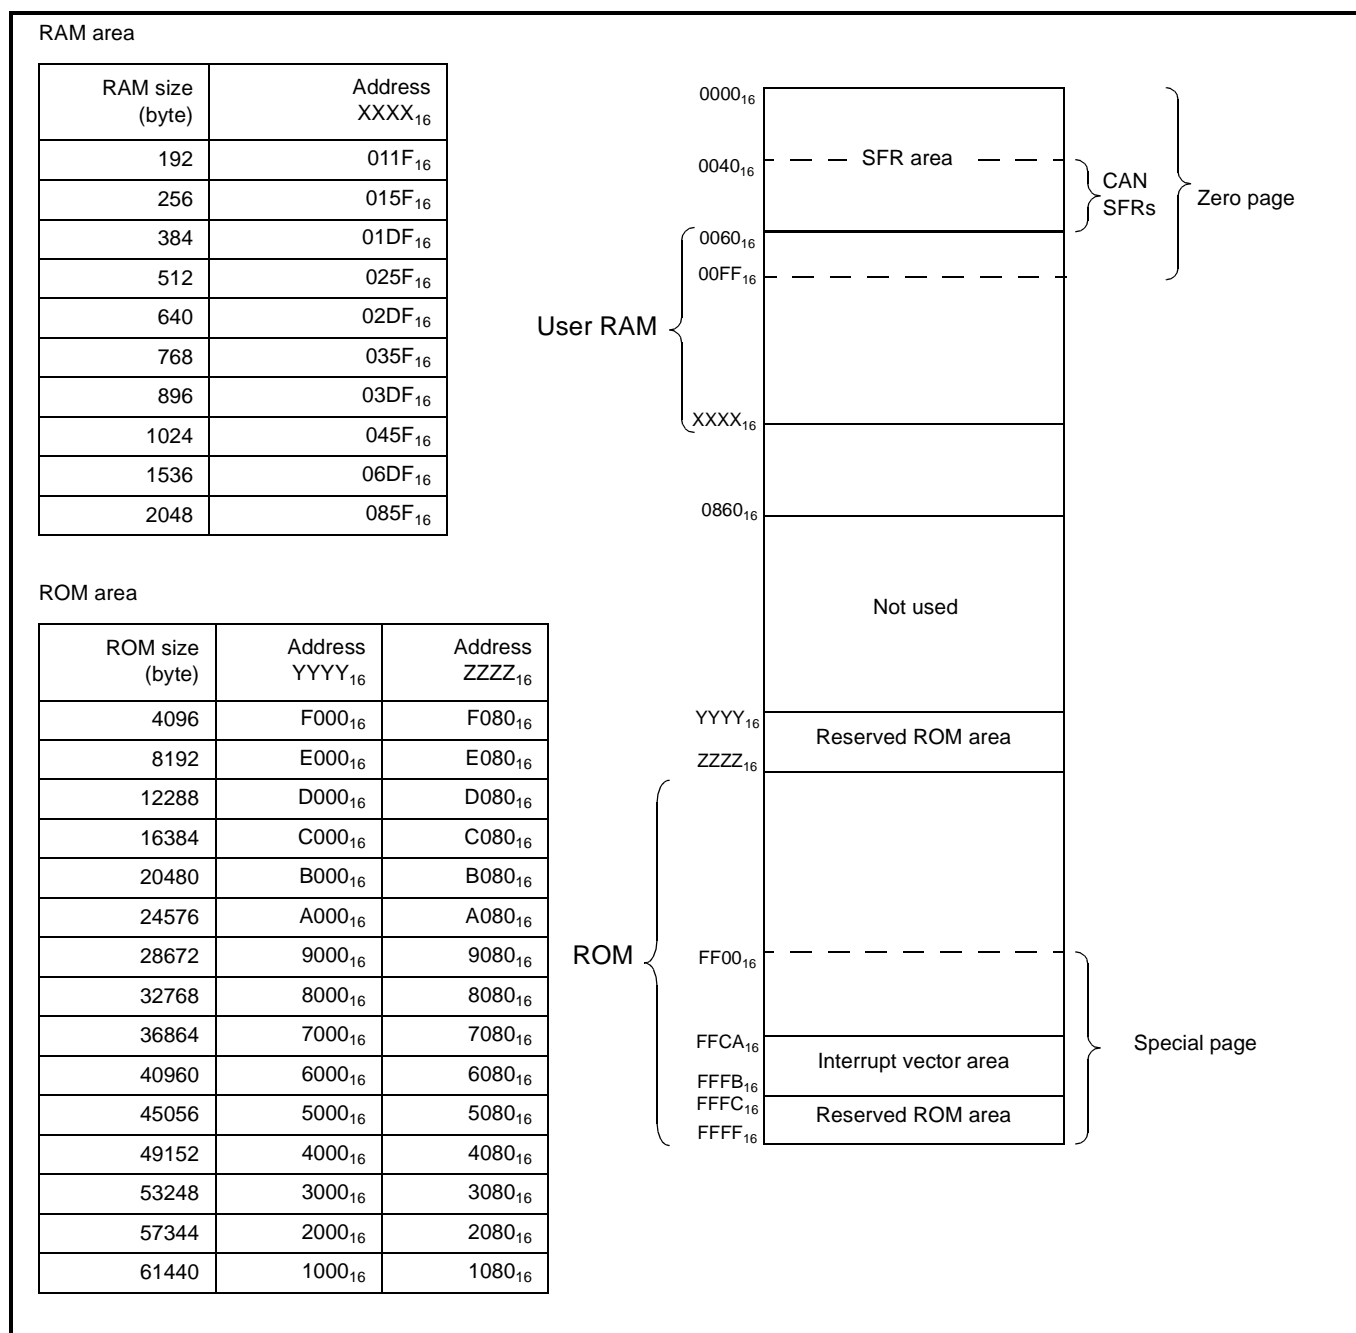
RAM area

| RAM size (byte) | Address $XXXX_{16}$ |
|---|---|
| 192 | $011F_{16}$ |
| 256 | $015F_{16}$ |
| 384 | $01DF_{16}$ |
| 512 | $025F_{16}$ |
| 640 | $02DF_{16}$ |
| 768 | $035F_{16}$ |
| 896 | $03DF_{16}$ |
| 1024 | $045F_{16}$ |
| 1536 | $06DF_{16}$ |
| 2048 | $085F_{16}$ |

ROM area

| ROM size (byte) | Address $YYYY_{16}$ | Address $ZZZZ_{16}$ |
|---|---|---|
| 4096 | $F000_{16}$ | $F080_{16}$ |
| 8192 | $E000_{16}$ | $E080_{16}$ |
| 12288 | $D000_{16}$ | $D080_{16}$ |
| 16384 | $C000_{16}$ | $C080_{16}$ |
| 20480 | $B000_{16}$ | $B080_{16}$ |
| 24576 | $A000_{16}$ | $A080_{16}$ |
| 28672 | $9000_{16}$ | $9080_{16}$ |
| 32768 | $8000_{16}$ | $8080_{16}$ |
| 36864 | $7000_{16}$ | $7080_{16}$ |
| 40960 | $6000_{16}$ | $6080_{16}$ |
| 45056 | $5000_{16}$ | $5080_{16}$ |
| 49152 | $4000_{16}$ | $4080_{16}$ |
| 53248 | $3000_{16}$ | $3080_{16}$ |
| 57344 | $2000_{16}$ | $2080_{16}$ |
| 61440 | $1000_{16}$ | $1080_{16}$ |

$0000_{16}$
SFR area
$0040_{16}$
CAN SFRs
Zero page
$0060_{16}$
$00FF_{16}$
User RAM
$XXXX_{16}$
$0860_{16}$
Not used
$YYYY_{16}$
Reserved ROM area
$ZZZZ_{16}$
ROM
$FF00_{16}$
$FFCA_{16}$
Interrupt vector area
$FFFB_{16}$
$FFFC_{16}$
Reserved ROM area
$FFFF_{16}$
Special page